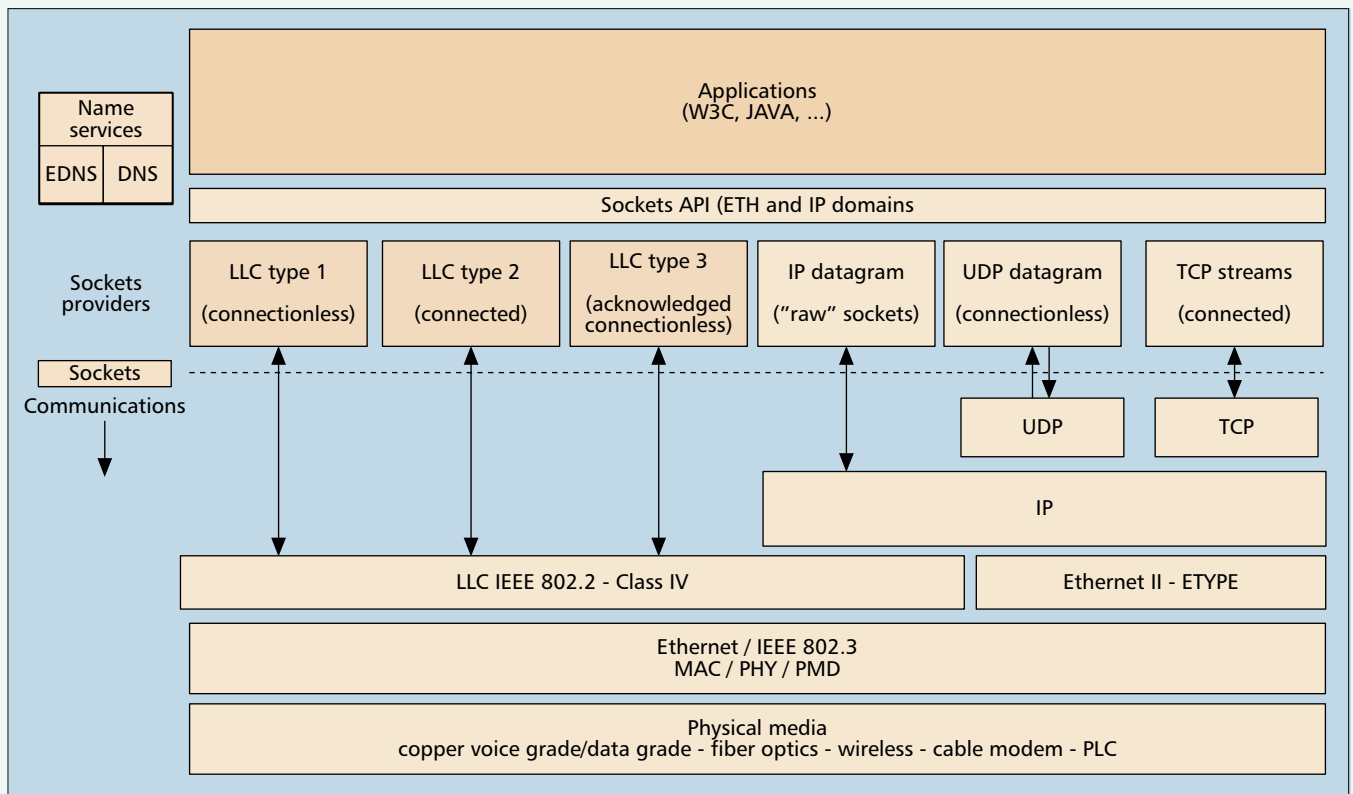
Name services

EDNS

DNS

Applications
(W3C, JAVA, ...)

Sockets API (ETH and IP domains

Sockets providers

LLC type 1
(connectionless)

LLC type 2
(connected)

LLC type 3
(acknowledged connectionless)

IP datagram
("raw" sockets)

UDP datagram
(connectionless)

TCP streams
(connected)

Sockets

Communications

UDP

TCP

IP

LLC IEEE 802.2 - Class IV

Ethernet II - ETYPE

Ethernet / IEEE 802.3
MAC / PHY / PMD

Physical media
copper voice grade/data grade - fiber optics - wireless - cable modem - PLC